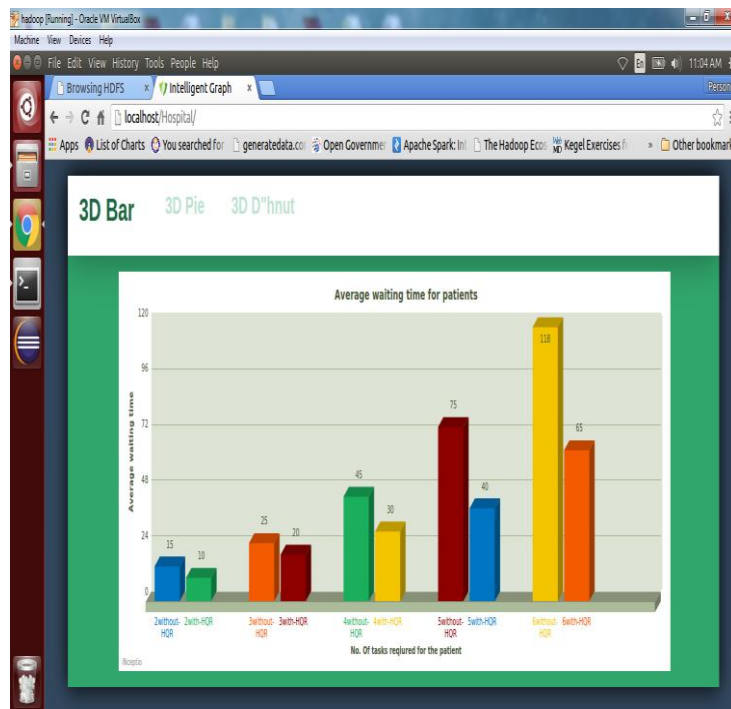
hadoop [Running] - Oracle VM VirtualBox

Machine View Devices Help

File Edit View History Tools People Help

11:04 AM

Browsing HDFS ×

Intelligent Graph ×

Person

localhost/Hospital/

Apps List of Charts You searched for generatedata.cor Open Governmer Apache Spark: In The Hadoop Eco Kegel Exercises f » Other bookmark

3D Bar 3D Pie 3D D"hnut

Average waiting time for patients

Average waiting time

120
96
72
48
24
0

15 10 25 20 45 30 75 40 118 65

2without-HQR 2with-HQR 3without-HQR 3with-HQR 4without-HQR 4with-HQR 5without-HQR 5with-HQR 6without-HQR 6with-HQR

No. Of tasks required for the patient

Riceptio